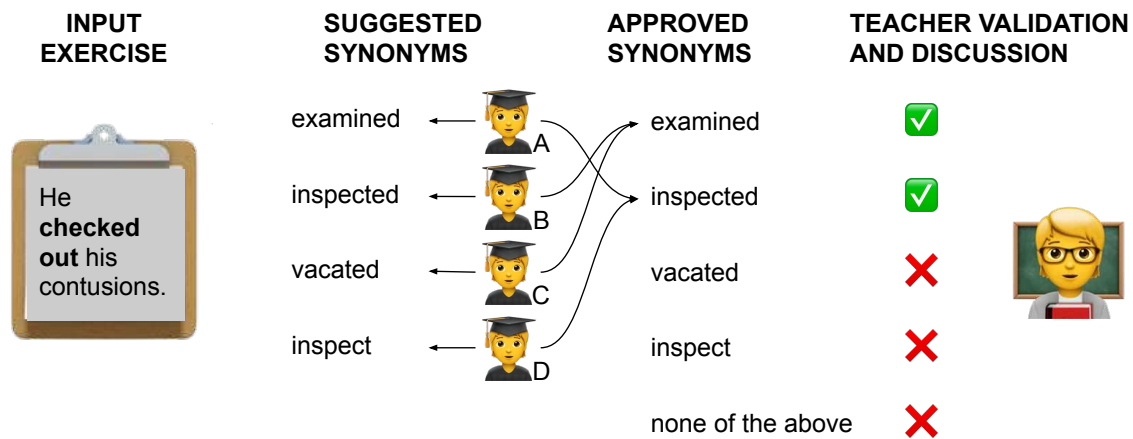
INPUT EXERCISE

SUGGESTED SYNONYMS

APPROVED SYNONYMS

TEACHER VALIDATION AND DISCUSSION

He **checked out** his contusions.

examined

A

inspected

B

vacated

C

inspect

D

examined

inspected

vacated

inspect

none of the above